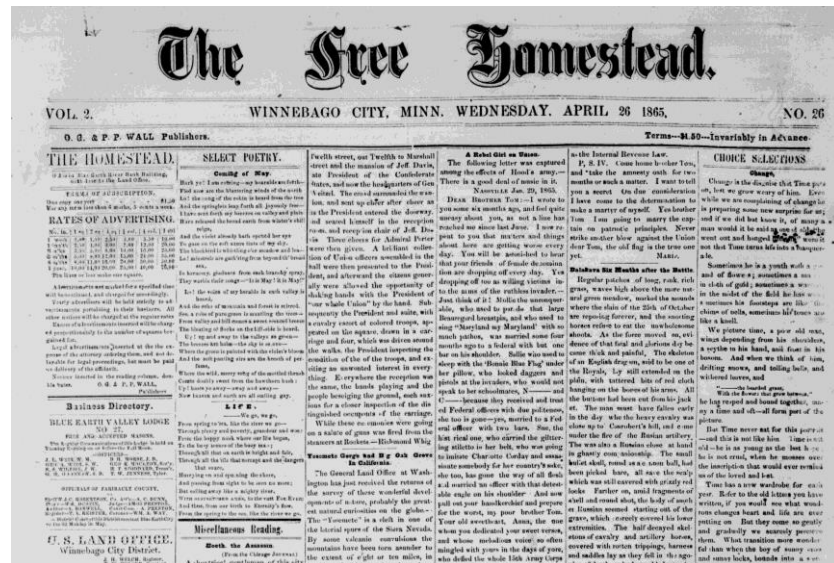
The Free Homestead.

VOL. 2. WINNEBAGO CITY, MINN. WEDNESDAY, APRIL 26 1865. NO. 26

O. G. & P. P. WALL Publishers. Terms—\$1.50—Invariably in Advance.

THE HOMESTEAD.

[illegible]

TERMS OF SUBSCRIPTION.

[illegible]

RATES OF ADVERTISING.

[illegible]

Business Directory.

BLUE EARTH VALLEY LODGE NO 27.

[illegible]

U.S. LAND OFFICE. Winnebago City District.

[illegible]

SELECT POETRY.

Coming of May.

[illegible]

LIFE.

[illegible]

Miscellaneous Reading.

Booth the Assassin.

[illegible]

Twelfth street, out Twelfth to Marshall street and the mansion of Jeff. Davis, late President of the Confederate States, and now the headquarters of Gen Weitzel. The crowd surrounded the mansion, and sent up cheer after cheer as the President entered the doorway and seated himself in the reception room, and receptions chair of Jeff. Davis. Three cheers for Admiral Porter were then given. A brilliant collection of Union officers assembled in the hall were then presented to the President, and afterward the citizens generally were allowed the opportunity of shaking hands with the President of our "whole Union" by the hand. Subsequently the President and suite, with cavalry escort of colored troops, appeared on the square, drawn in a carriage and four, which was driven around the walks. The President inspecting the condition of the troops, and exciting an unwonted interest in everything. Everywhere the reception was the same, the bands playing and the people besieging the ground, such anxious for a closer inspection of the distinguished occupants of the carriage. While these ceremonies were going on a salute of guns was fired from the steamers at Rockets.—Richmond Whig

Yosemite Gorge and Big Oak Grove in California.

The General Land Office at Washington has just received the returns of the survey of these wonderful developments of nature, probably the greatest natural curiosities on the globe. The "Yosemite" is a cleft in one of the lateral spurs of the Sierra Nevada. By some volcanic convulsions the mountains have been torn asunder to the extent of eight or ten miles, in

A Rebel Girl on Union.

The following letter was captured among the effects of Hood's army.— There is a good deal of music in it.

NASHVILLE Jan. 29, 1865.

DEAR BROTHER NED:—I wrote to you some six months ago, and feel quite uneasy about you, as not a line has reached me since last June. I now repeat to you that matters and things about here are getting worse every day. You will be astonished to hear that your friends of female declination are dropping off every day. Yes dropping off too as willing victims into the arms of the ruthless invader.— Just think of it! Mollie the unconquerable, who used to put on that large Beauregard breastpin, and who used to sing "Maryland my Maryland" with so much pathos, was married some four months ago to a Federal with but one bar on his shoulder. Sallie was used to sleep with the "Bonnie Blue Flag" under her pillow, who looked daggers and pistols at the invaders, who would not speak to her schoolmates, N—— and F—— because they received and treated Federal officers with due politeness, she too is gone—yes, married to a Federal officer with two bars. Sue, the last rival one, who stirred the glittering stiletto in her belt, who was going to imitate Charlotte Corday and assassinate somebody for her country's sake, she too, has gone the way of all flesh, and married an officer with that detestable eagle on his shoulder. And now pull out your handkerchief and prepare for the worst, my poor brother Tom. Your old sweetheart, Anna, the one whom you dedicated your sweet verses, and whose melodious voice so often mingled with yours in the days of yore, who defied the whole 15th Army Corps

as the Internal Revenue Law.

F. S. IV. Come home brother Tom, and "take the amnesty oath for two months or such a matter. I want to tell you a secret. On due consideration I have come to the determination to make a martyr of myself. Yes brother Tom I am going to marry the captain on patriotic principles. Never strike another blow against the Union dear Tom, the old flag is the true one yet. MARIE.

Boldness Six Months after the Battle.

Regular patches of long, rank, rich grass, waves high above the more natural green meadow, marked the mounds where the slain of the 25th of October are reposing forever, and the roaming horses refuse to eat the unwholesome shoots. As the force moved on, evidence of that final and glorious day became thick and painful. The skeleton of an English dragoon, said to be one of the Royals, lay still extended on the plain, with tattered bits of red cloth hanging on the bones of his arms. All the buttons had been cut from his jacket. The man must have fallen early in the day, who the heavy cavalry was close up to Canrobert's hill, and came under the fire of the Russian artillery. The was also a Russian shoe at hand in ghastly companionship. The small bullet skull, round as a cannon ball, had been picked bare, all save the scalp, which was still covered with grizzly red locks. Farther on, amid fragments of cloth and round shot, the body of such a Russian seemed starting out of the grave, which merely covered his lower extremities. The half decayed skeletons of cavalry and artillery horses, covered with rotten trappings, harness and saddles lay as they fell in the ag-

CHOICE SELECTIONS.

Change.

Change is the disguise that Time puts on, lest we grow weary of him. Even while we are complaining of change he is preparing some new surprise for us; and if we did but know it, of many a man would it be said as one of old, "he went out and hanged himself, for it was not that Time turns life into a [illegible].

Sometimes he is a youth with a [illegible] and of flower; sometimes a man with a cloth of gold; sometimes a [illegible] in the midst of the field he has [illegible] sometimes his footsteps are like the chime of bells, sometimes his knees are like a knell.

We picture time, a poor old man, wings depending from his shoulders, a scythe in his hand, and frost in his bosom. And when we think of time, drifting snows, and tolling bells, and withered leaves, and

"So bearded grass,
With the flowers that grew between."

he has reaped and bound together, many a time and oft—all form part of the picture.

But Time never sat for this portrait—and this is not like him. Time is not old—he is as young as he first was. He is not cruel, when he moves over the inscription that would ever remind us of the loved and lost.

Time has a new wardrobe for each year. Refer to the old letters you have written, if you would see what wondrous change heart and life are ever putting on. But they come so gently and gradually we scarcely perceive them. What transition more wonderful than when the boy of sunny curls and sunny locks, bounds into a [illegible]